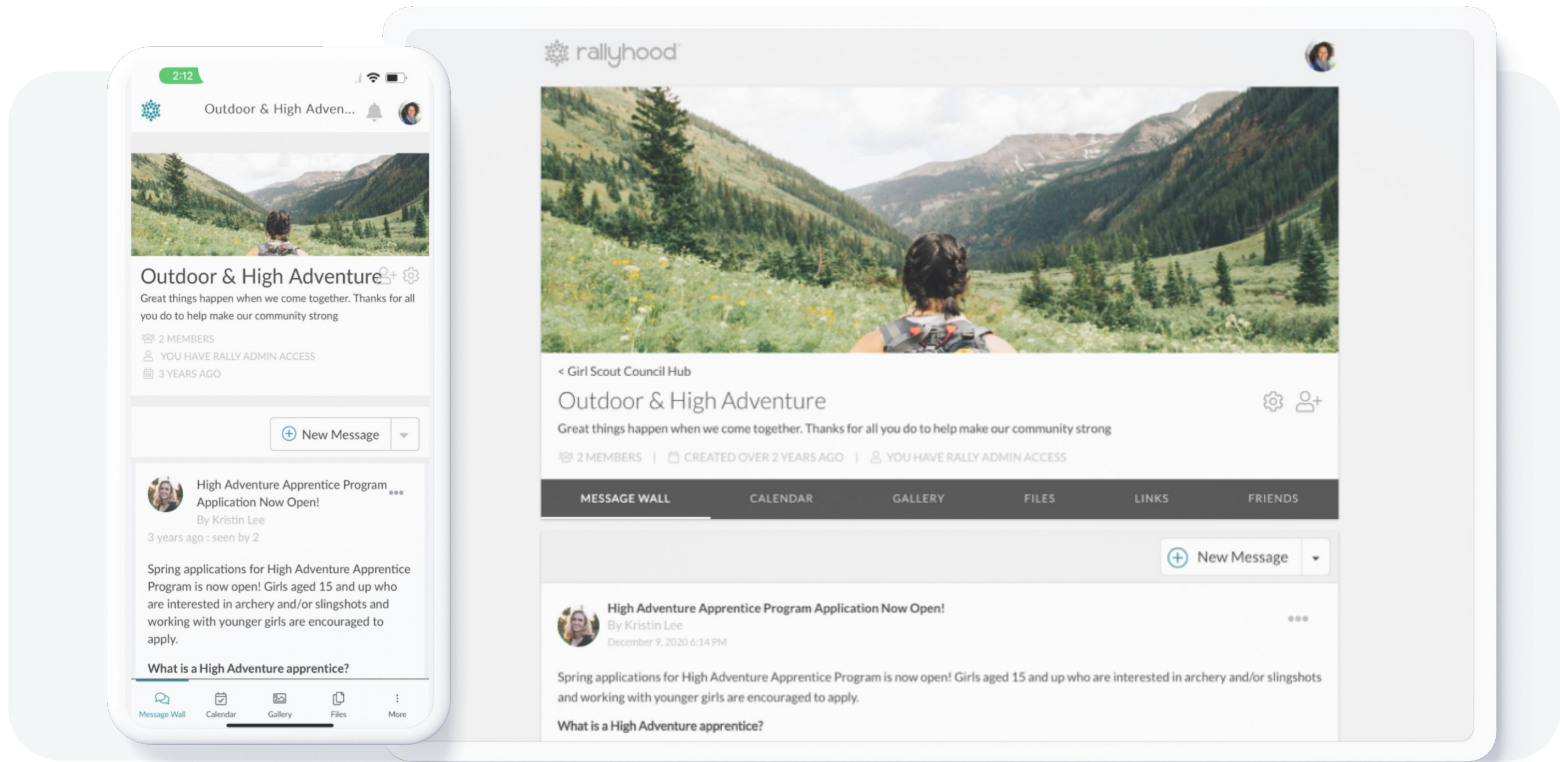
2:12

Outdoor & High Adven...

Outdoor & High Adventure
Great things happen when we come together. Thanks for all you do to help make our community strong

2 MEMBERS
YOU HAVE RALLY ADMIN ACCESS
3 YEARS AGO

New Message

High Adventure Apprentice Program Application Now Open!
By Kristin Lee
3 years ago : seen by 2

Spring applications for High Adventure Apprentice Program is now open! Girls aged 15 and up who are interested in archery and/or slingshots and working with younger girls are encouraged to apply.

What is a High Adventure apprentice?

Message Wall
Calendar
Gallery
Files
More

rallyhood

< Girl Scout Council Hub
Outdoor & High Adventure
Great things happen when we come together. Thanks for all you do to help make our community strong
2 MEMBERS | CREATED OVER 2 YEARS AGO | YOU HAVE RALLY ADMIN ACCESS

MESSAGE WALL
CALENDAR
GALLERY
FILES
LINKS
FRIENDS

New Message

High Adventure Apprentice Program Application Now Open!
By Kristin Lee
December 9, 2020 6:14 PM

Spring applications for High Adventure Apprentice Program is now open! Girls aged 15 and up who are interested in archery and/or slingshots and working with younger girls are encouraged to apply.

What is a High Adventure apprentice?